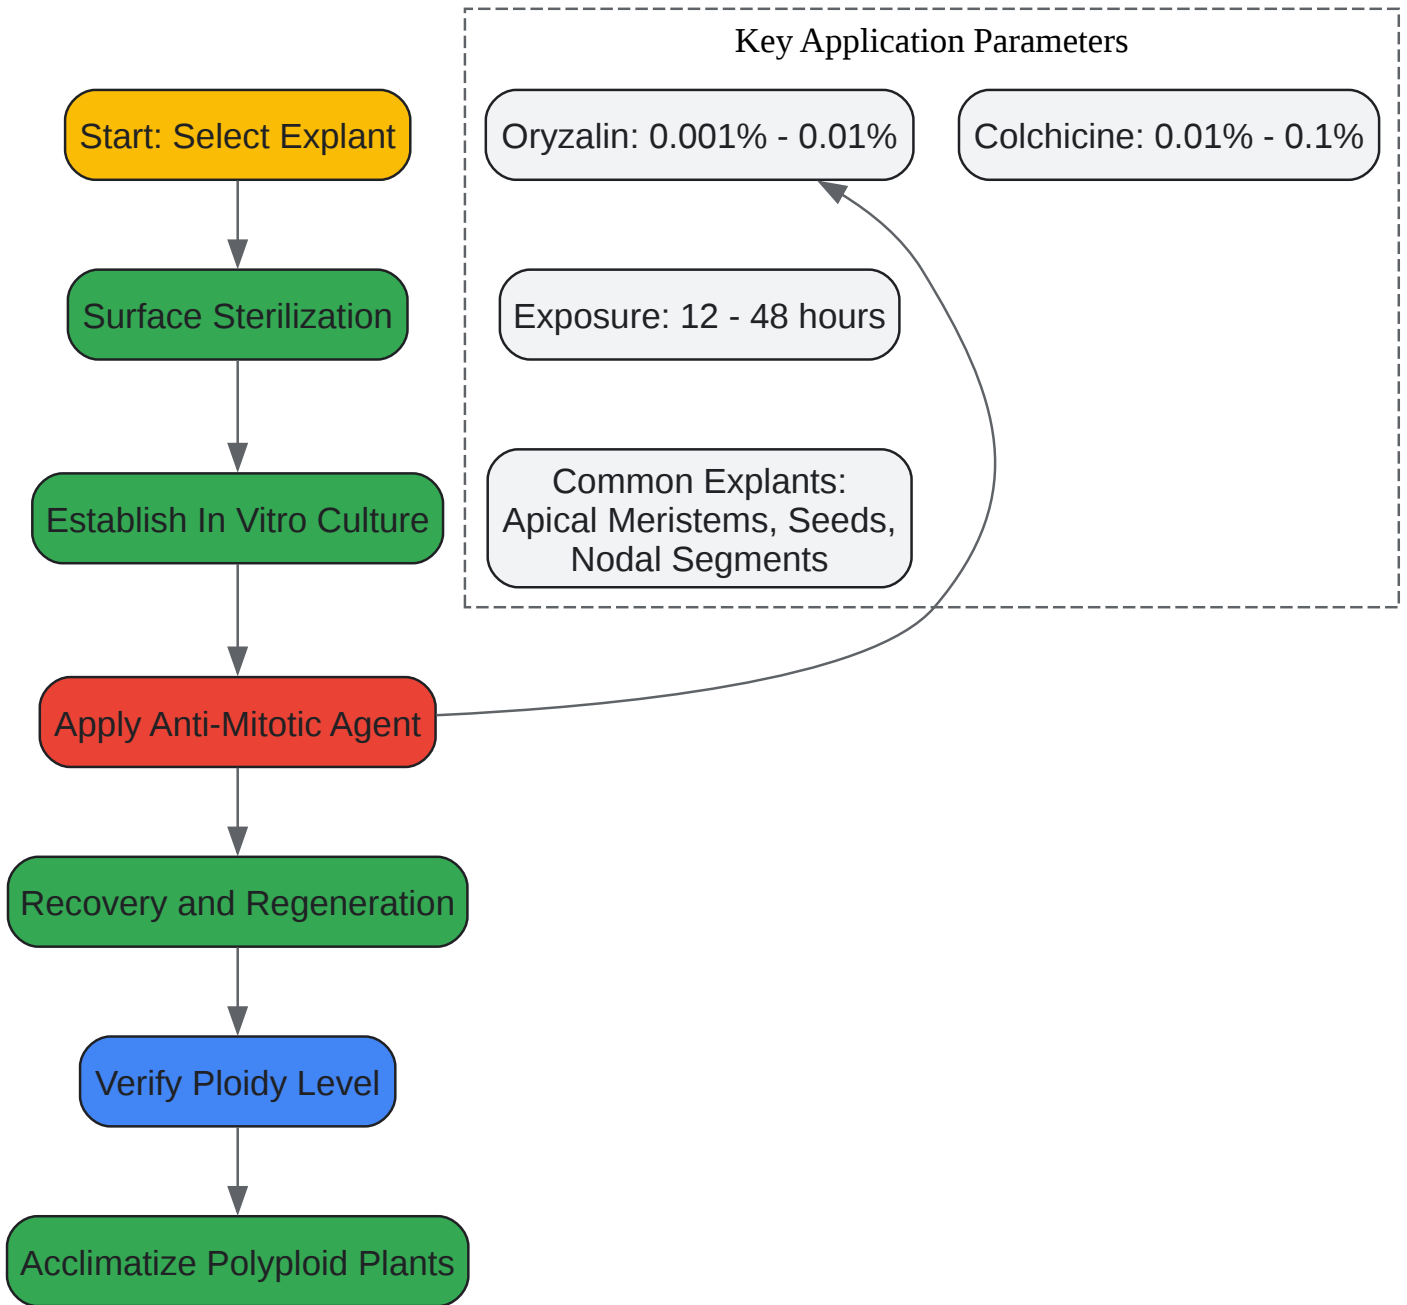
Start: Select Explant

Surface Sterilization

Establish In Vitro Culture

Apply Anti-Mitotic Agent

Recovery and Regeneration

Verify Ploidy Level

Acclimatize Polyploid Plants

Key Application Parameters

Oryzalin: 0.001% - 0.01%

Colchicine: 0.01% - 0.1%

Exposure: 12 - 48 hours

Common Explants: Apical Meristems, Seeds, Nodal Segments